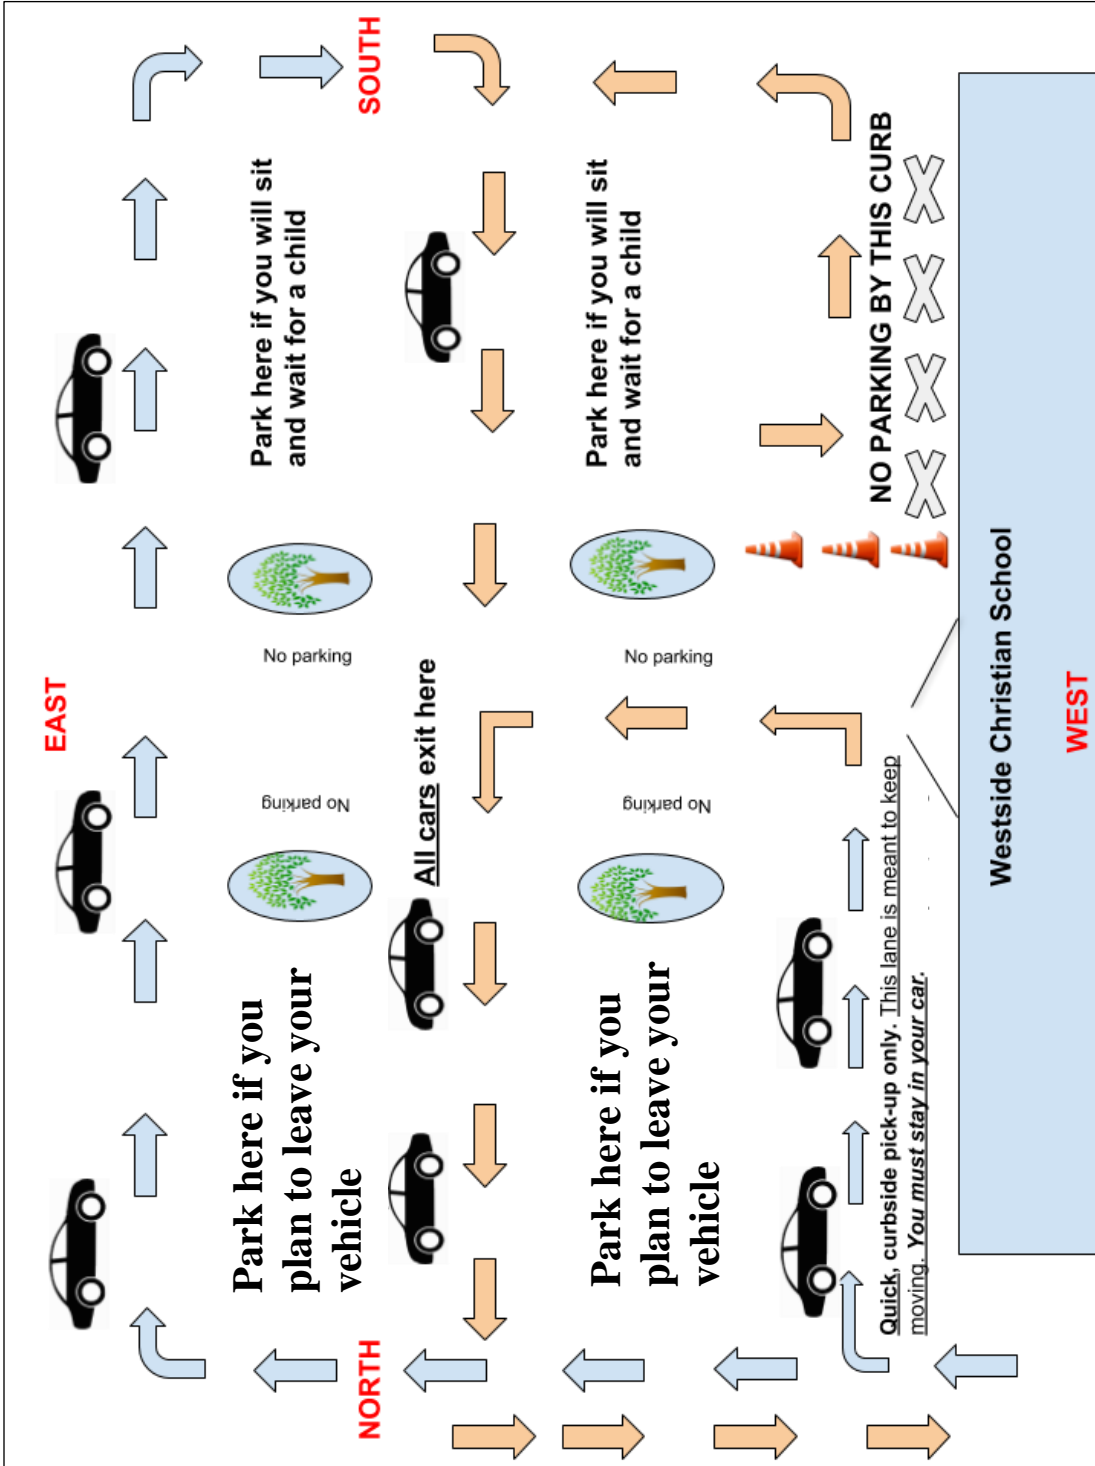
SOUTH

EAST

Park here if you will sit and wait for a child

Park here if you will sit and wait for a child

NO PARKING BY THIS CURB

No parking

No parking

No parking

No parking

All cars exit here

Park here if you plan to leave your vehicle

Park here if you plan to leave your vehicle

Quick, curbside pick-up only. This lane is meant to keep moving. You must stay in your car.

Westside Christian School

WEST

NORTH